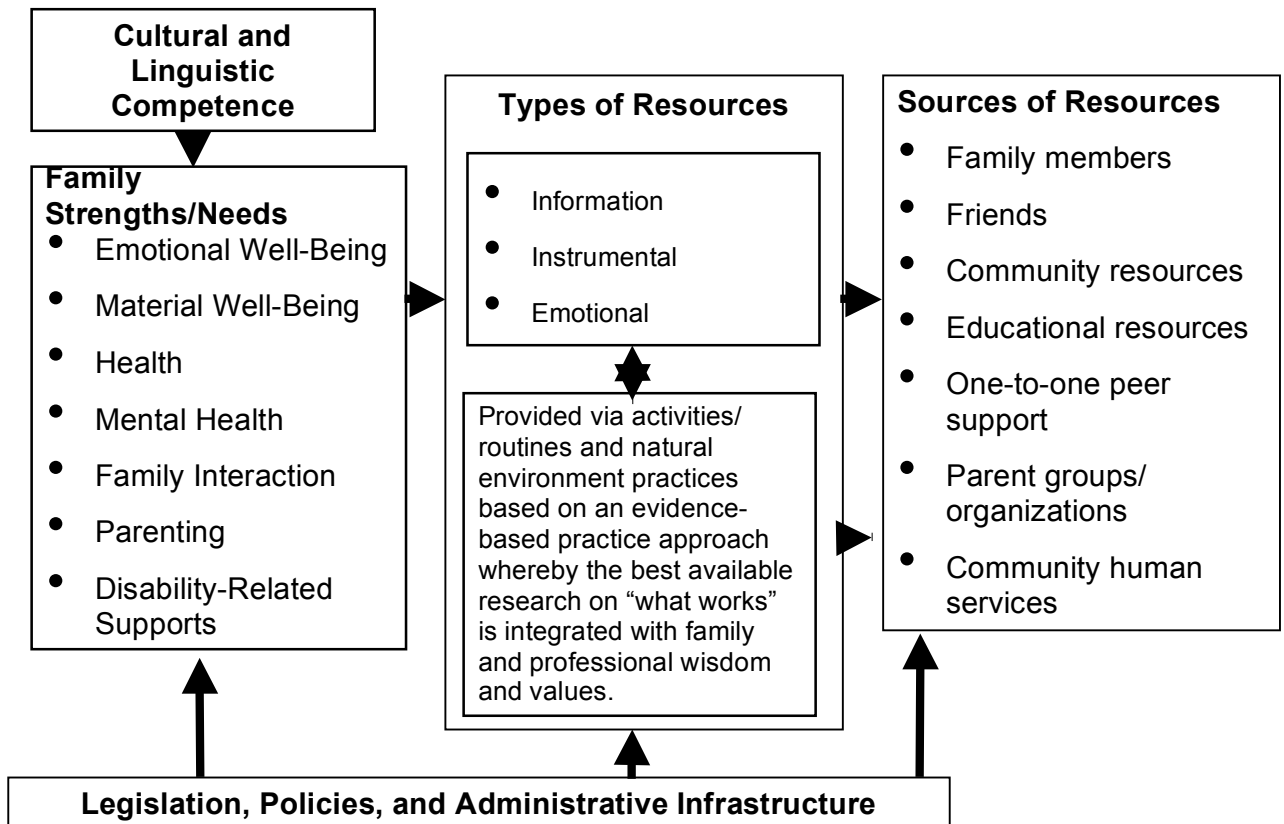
Cultural and Linguistic Competence

Family Strengths/Needs
- Emotional Well-Being
- Material Well-Being
- Health
- Mental Health
- Family Interaction
- Parenting
- Disability-Related Supports

Types of Resources
- Information
- Instrumental
- Emotional

Provided via activities/ routines and natural environment practices based on an evidence-based practice approach whereby the best available research on "what works" is integrated with family and professional wisdom and values.

Sources of Resources
- Family members
- Friends
- Community resources
- Educational resources
- One-to-one peer support
- Parent groups/ organizations
- Community human services

Legislation, Policies, and Administrative Infrastructure